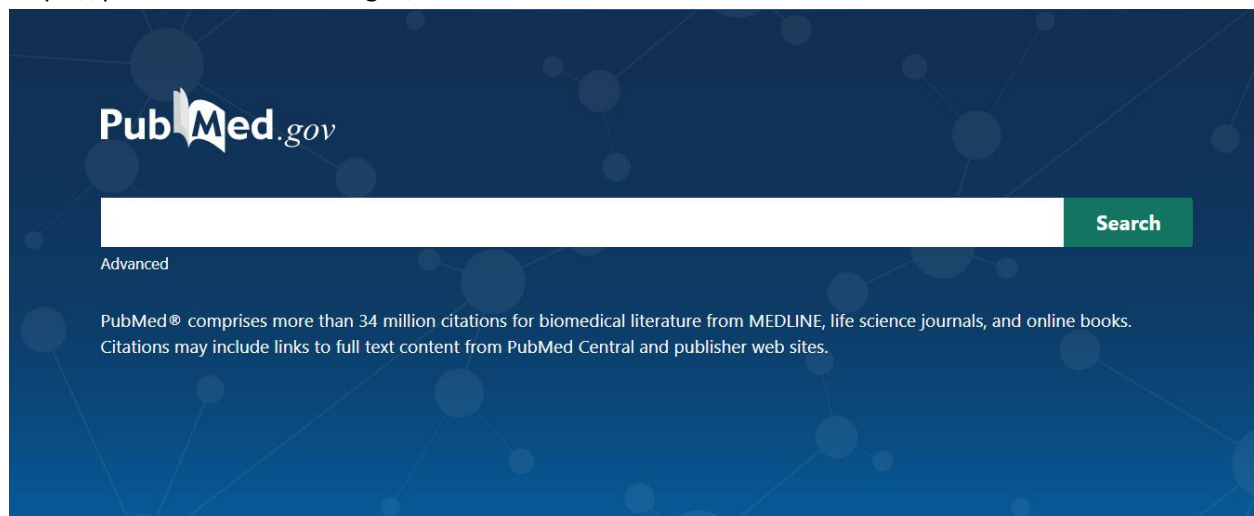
PubMed.gov

Search

Advanced

PubMed® comprises more than 34 million citations for biomedical literature from MEDLINE, life science journals, and online books. Citations may include links to full text content from PubMed Central and publisher web sites.